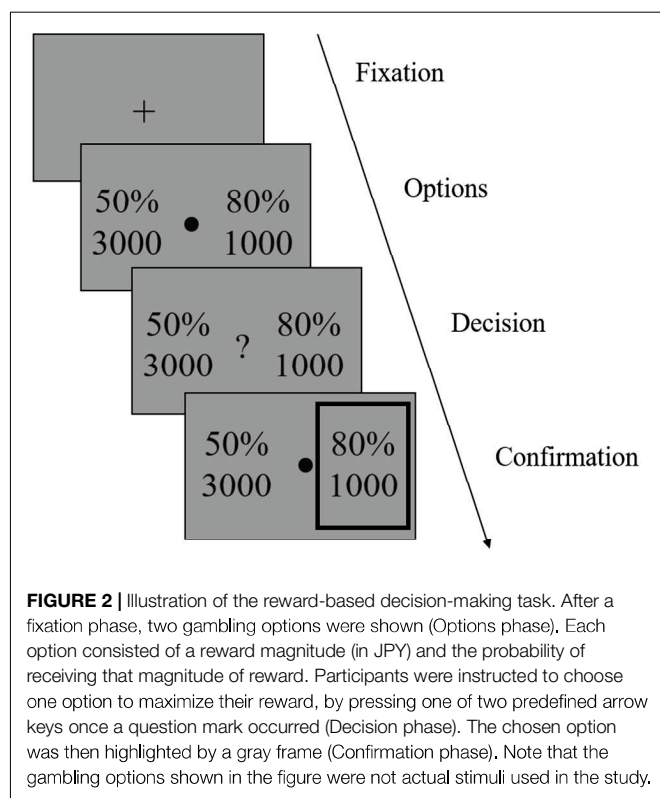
+

Fixation

50% 3000 • 80% 1000

Options

50% 3000 ? 80% 1000

Decision

50% 3000 • 80% 1000

Confirmation

**FIGURE 2 |** Illustration of the reward-based decision-making task. After a fixation phase, two gambling options were shown (Options phase). Each option consisted of a reward magnitude (in JPY) and the probability of receiving that magnitude of reward. Participants were instructed to choose one option to maximize their reward, by pressing one of two predefined arrow keys once a question mark occurred (Decision phase). The chosen option was then highlighted by a gray frame (Confirmation phase). Note that the gambling options shown in the figure were not actual stimuli used in the study.